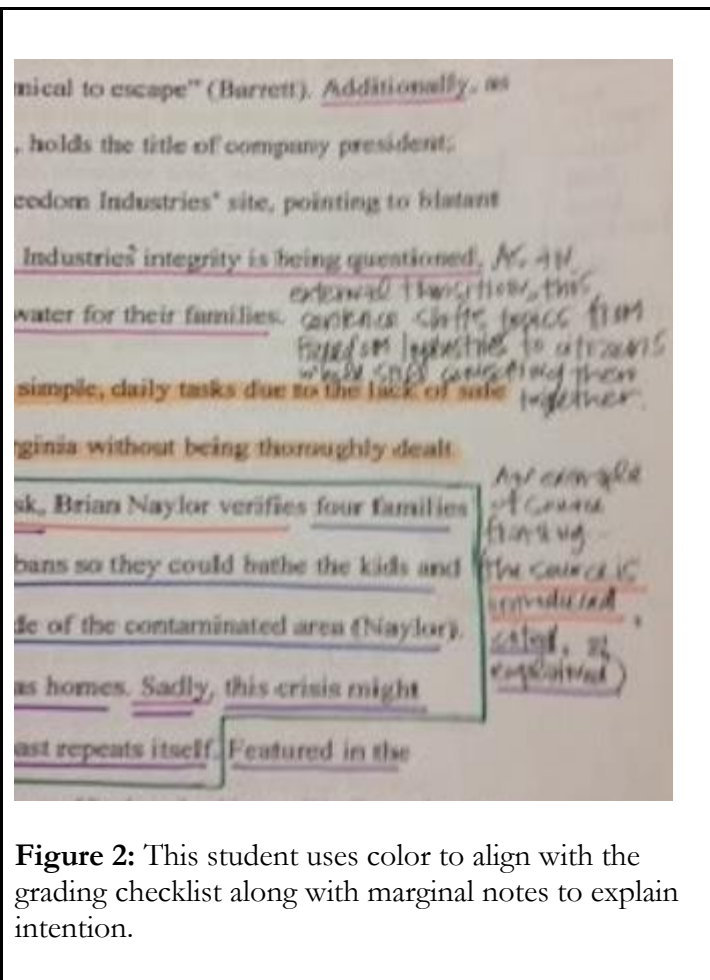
mical to escape" (Barrett). Additionally, as

, holds the title of company president;

eedom Industries' site, pointing to blatant

Industries' integrity is being questioned. As an external transition, this sentence shifts topics from Freedom Industries to citizens while still connecting them together.

water for their families.

simple, daily tasks due to the lack of safe

ginia without being thoroughly dealt

sk, Brian Naylor verifies four families

bans so they could bathe the kids and

de of the contaminated area (Naylor).

as homes. Sadly, this crisis might

ast repeats itself. Featured in the

An example of source framing (the source is introduced, cited, & explained)

**Figure 2:** This student uses color to align with the grading checklist along with marginal notes to explain intention.